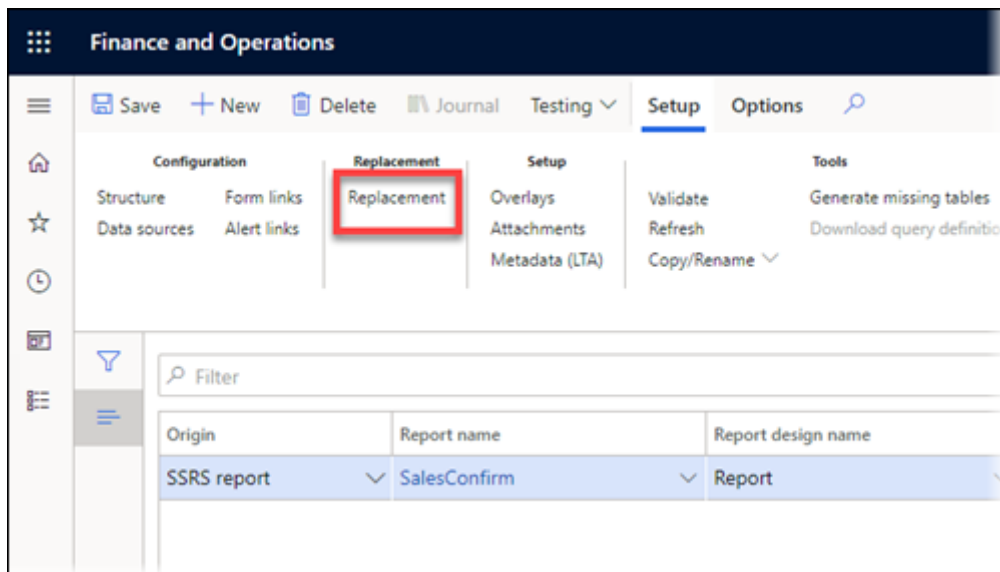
Finance and Operations

Save + New Delete Journal Testing Setup Options

Configuration
Structure Form links
Data sources Alert links

Replacement
Replacement

Setup
Overlays
Attachments
Metadata (LTA)

Tools
Validate
Refresh
Copy/Rename
Generate missing tables
Download query definitio

Filter

| Origin | Report name | Report design name |
|---|---|---|
| SSRS report | SalesConfirm | Report |